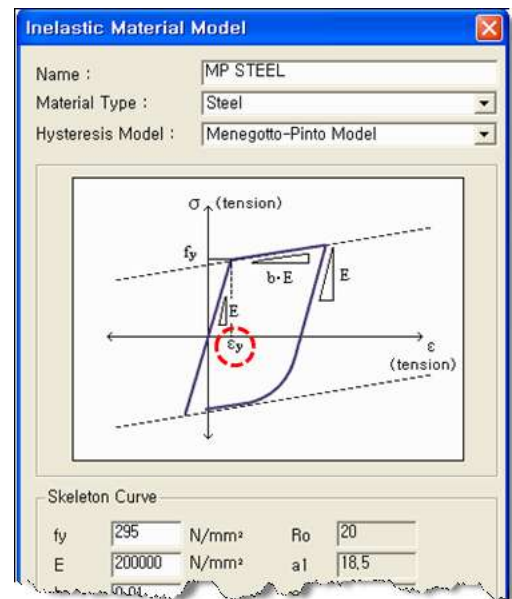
Inelastic Material Model

Name : MP STEEL

Material Type : Steel

Hysteresis Model : Menegotto-Pinto Model

$\sigma$ (tension)

$f_y$

b·E

E

E

$\varepsilon_y$

$\varepsilon$ (tension)

Skeleton Curve

fy 295 N/mm²

Ro 20

E 200000 N/mm²

a1 18.5

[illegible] 0.01 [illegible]